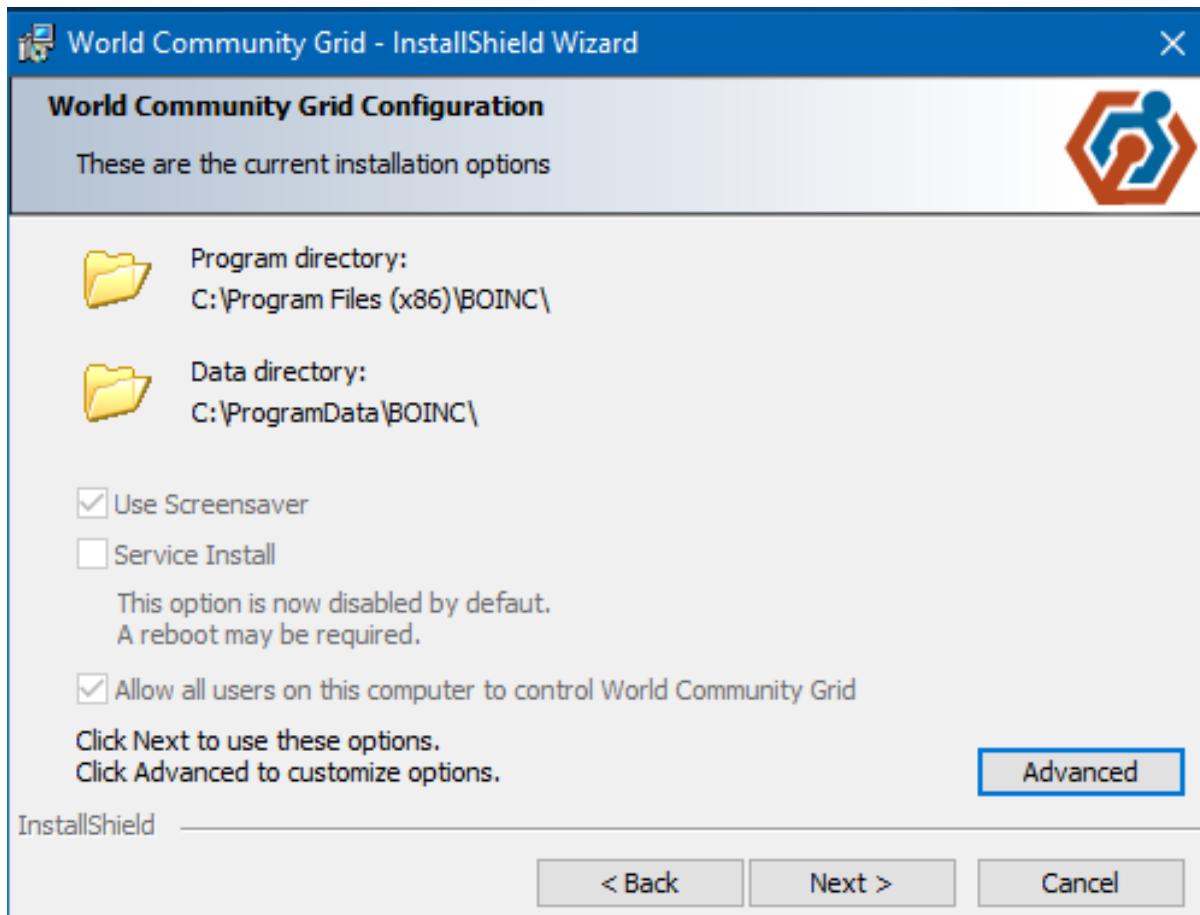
World Community Grid - InstallShield Wizard

World Community Grid Configuration

These are the current installation options

Program directory:
C:\Program Files (x86)\BOINC\

Data directory:
C:\ProgramData\BOINC\

Use Screensaver

Service Install

This option is now disabled by defaut.
A reboot may be required.

Allow all users on this computer to control World Community Grid

Click Next to use these options.
Click Advanced to customize options.

Advanced

InstallShield

< Back

Next >

Cancel